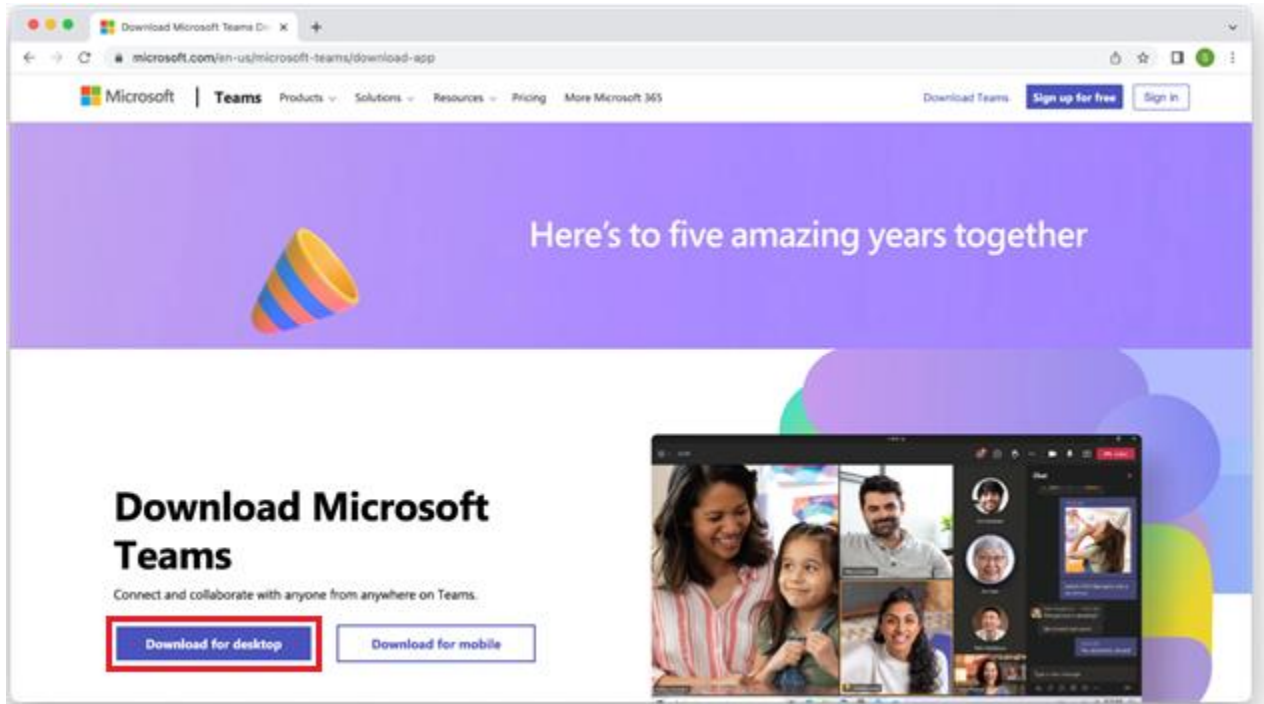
Download Microsoft Teams D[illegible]

microsoft.com/en-us/microsoft-teams/download-app

Microsoft | Teams Products Solutions Resources Pricing More Microsoft 365 Download Teams Sign up for free Sign in

Here's to five amazing years together

Download Microsoft Teams

Connect and collaborate with anyone from anywhere on Teams.

Download for desktop Download for mobile